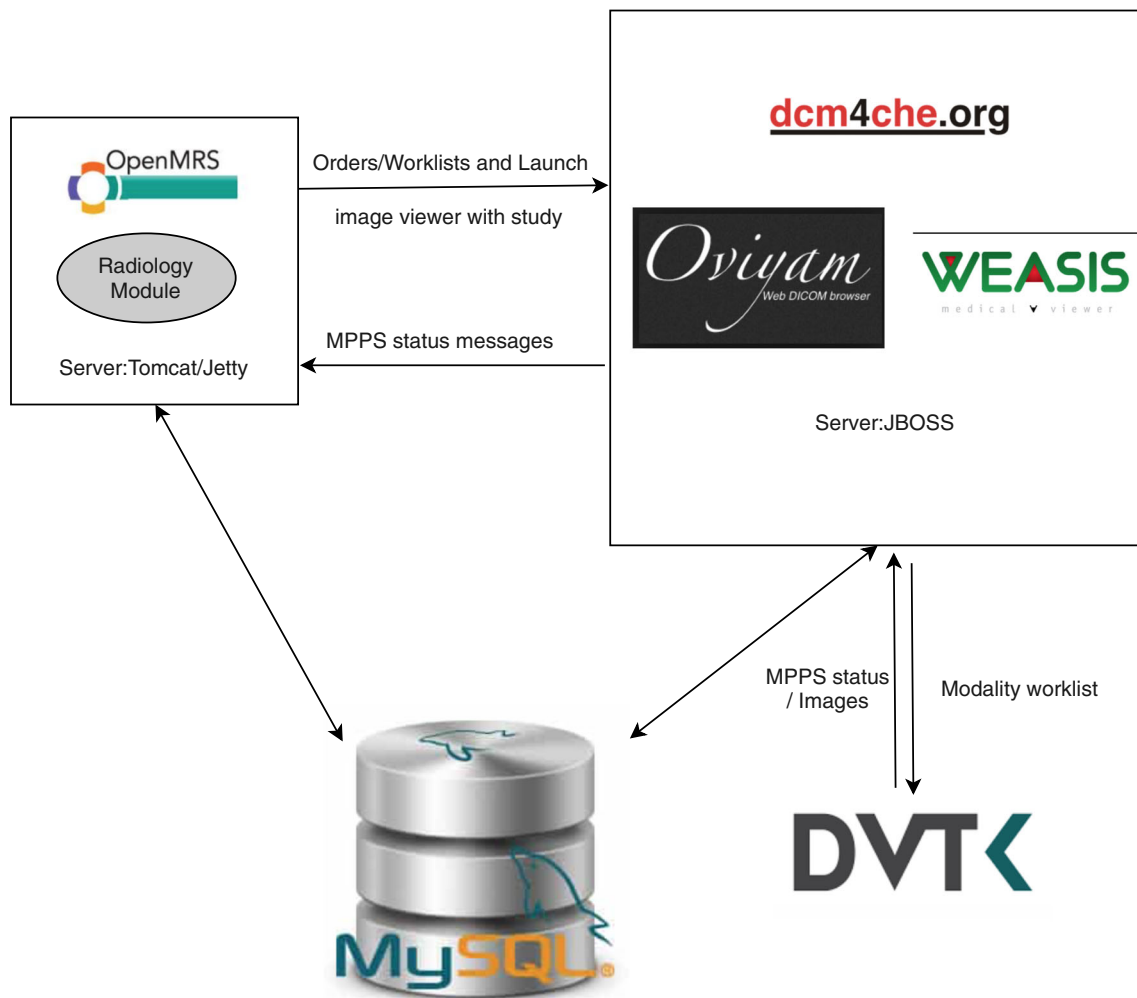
OpenMRS

Radiology Module

Server:Tomcat/Jetty

Orders/Worklists and Launch

image viewer with study

MPPS status messages

dcm4che.org

Oviyam
Web DICOM browser

WEASIS
medical viewer

Server:JBOSS

MPPS status / Images

Modality worklist

MySQL

DVTK